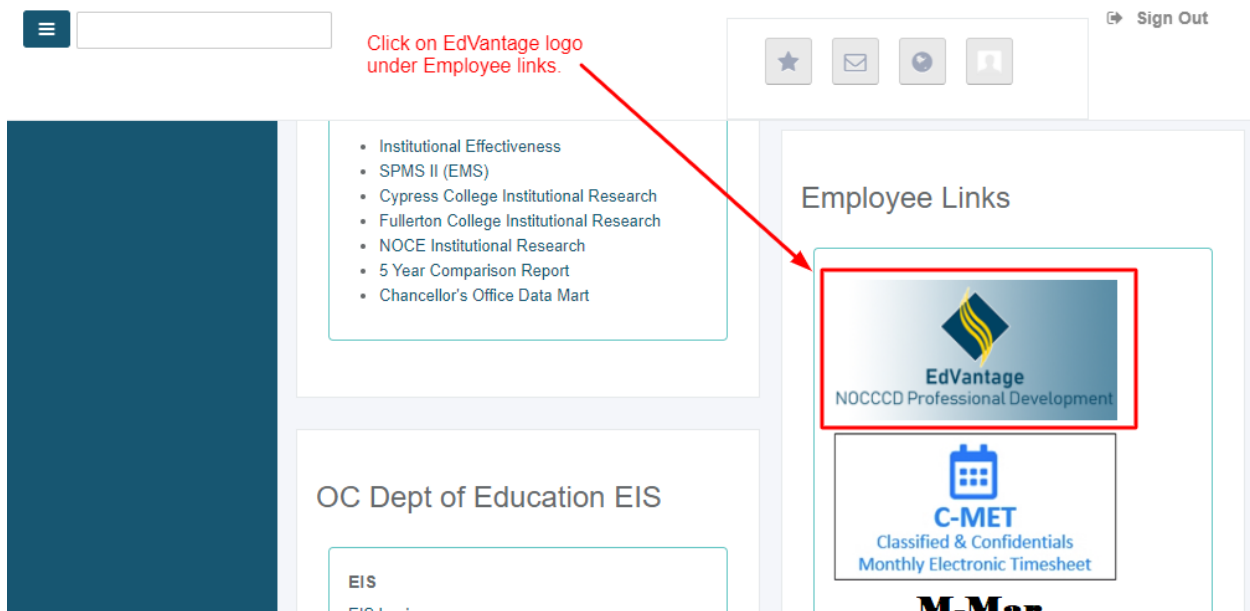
Click on EdVantage logo under Employee links.

Sign Out

- Institutional Effectiveness
- SPMS II (EMS)
- Cypress College Institutional Research
- Fullerton College Institutional Research
- NOCE Institutional Research
- 5 Year Comparison Report
- Chancellor's Office Data Mart

Employee Links

EdVantage
NOCCCD Professional Development

C-MET
Classified & Confidentials
Monthly Electronic Timesheet

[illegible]

OC Dept of Education EIS

EIS

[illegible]